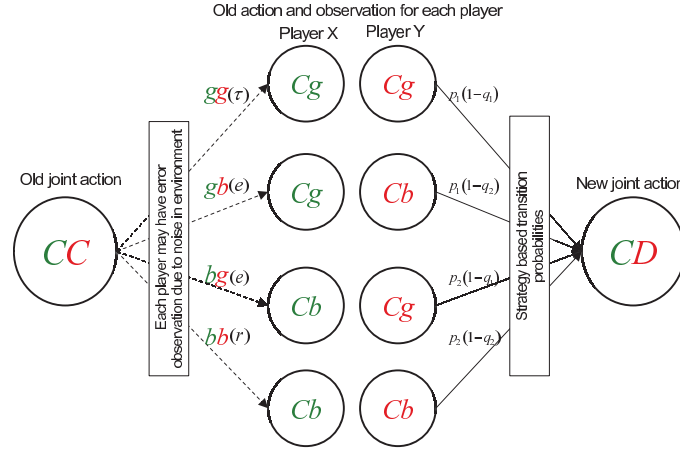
Old action and observation for each player

Player X

Player Y

Old joint action

$CC$

Each player may have error observation due to noise in environment

$gg(\tau)$

$gb(e)$

$bg(e)$

$bb(r)$

$Cg$

$Cg$

$Cg$

$Cb$

$Cb$

$Cg$

$Cb$

$Cb$

$p_1(1-q_1)$

$p_1(1-q_2)$

$p_2(1-q_1)$

$p_2(1-q_2)$

Strategy based transition probabilities

New joint actio

$CD$